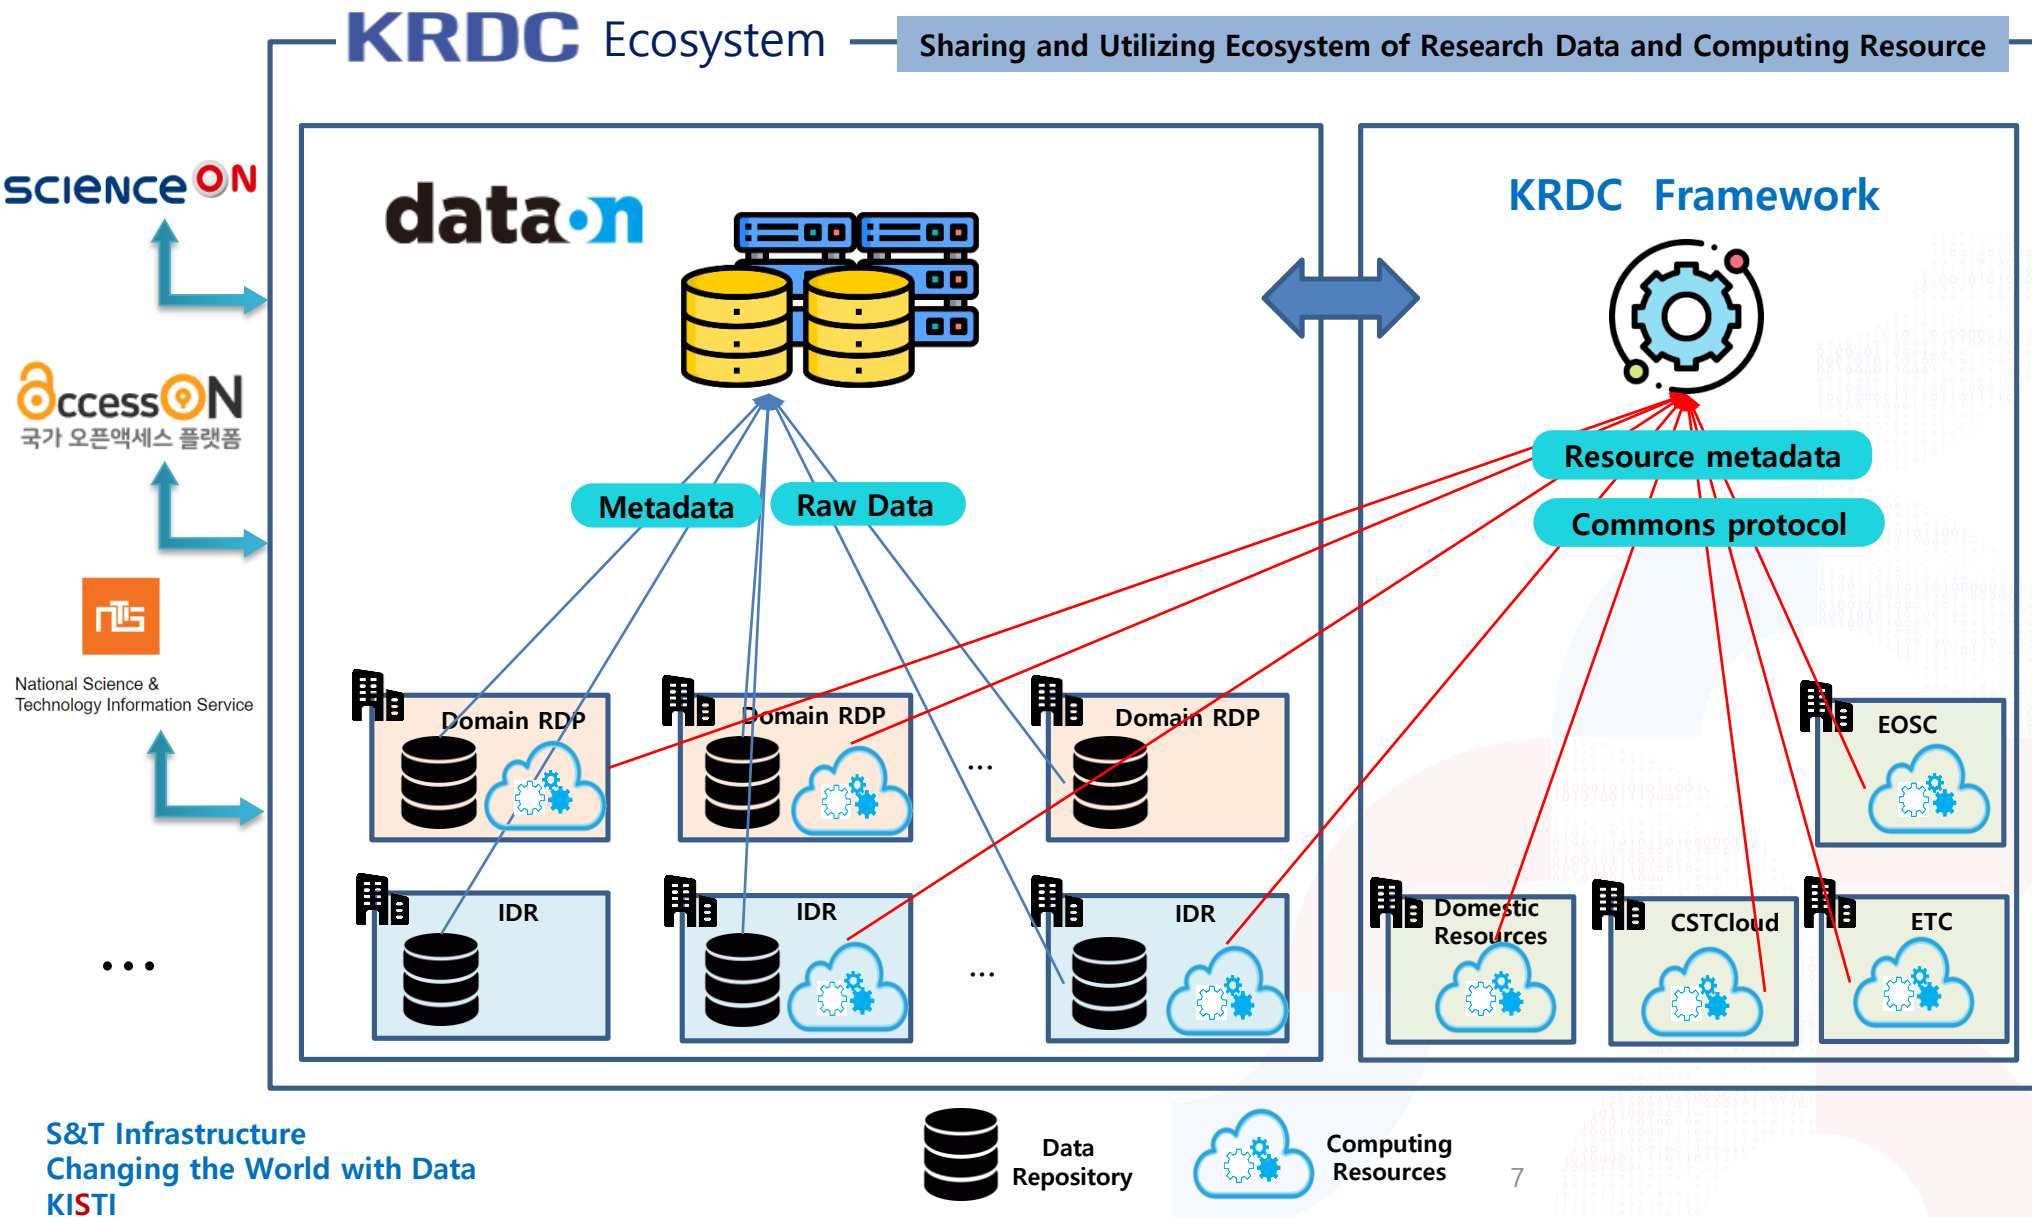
KRDC Ecosystem

Sharing and Utilizing Ecosystem of Research Data and Computing Resource

scienceON

AccessON
국가 오픈액세스 플랫폼

National Science & Technology Information Service

...

data·on

Metadata

Raw Data

Domain RDP

Domain RDP

...

Domain RDP

IDR

IDR

...

IDR

KRDC Framework

Resource metadata

Commons protocol

EOSC

Domestic Resources

CSTCloud

ETC

S&T Infrastructure
Changing the World with Data
KISTI

Data Repository

Computing Resources

7